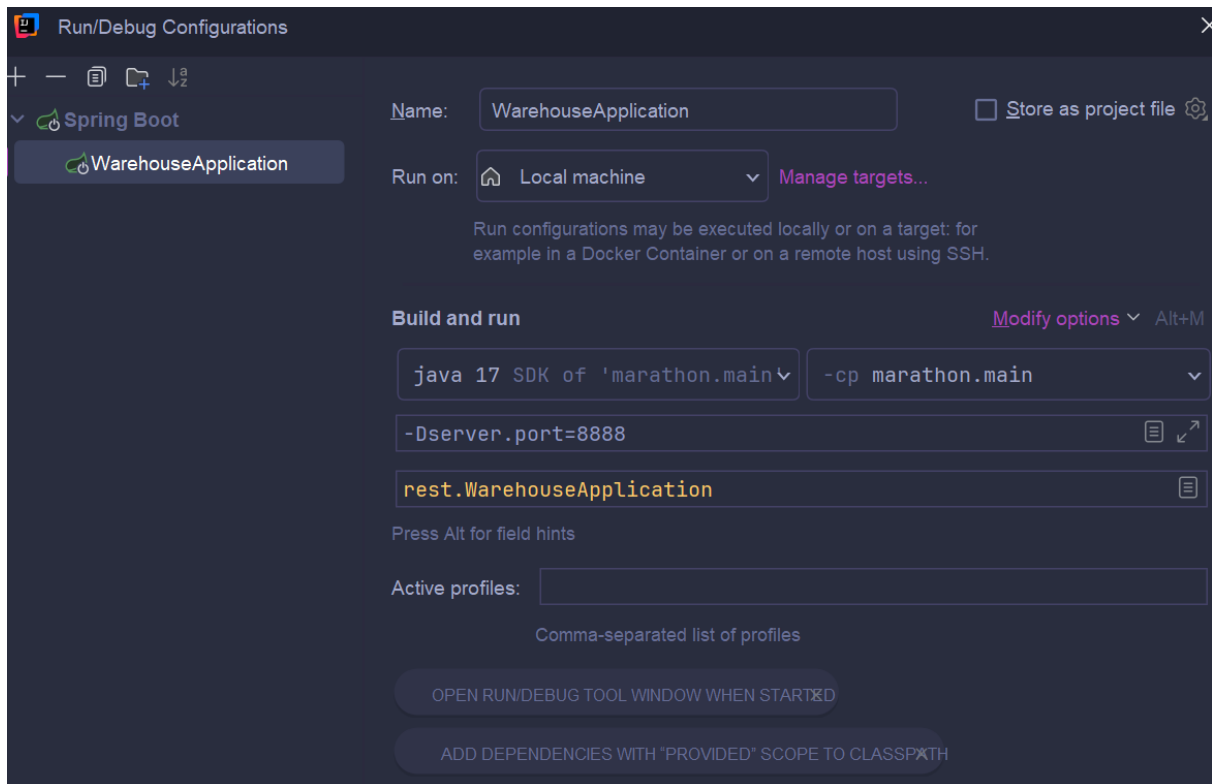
Run/Debug Configurations

Spring Boot

WarehouseApplication

Name: WarehouseApplication

Store as project file

Run on: Local machine

Manage targets...

Run configurations may be executed locally or on a target: for example in a Docker Container or on a remote host using SSH.

Build and run

Modify options Alt+M

java 17 SDK of 'marathon.main

-cp marathon.main

-Dserver.port=8888

rest.WarehouseApplication

Press Alt for field hints

Active profiles:

Comma-separated list of profiles

OPEN RUN/DEBUG TOOL WINDOW WHEN STARTED

ADD DEPENDENCIES WITH "PROVIDED" SCOPE TO CLASSPATH